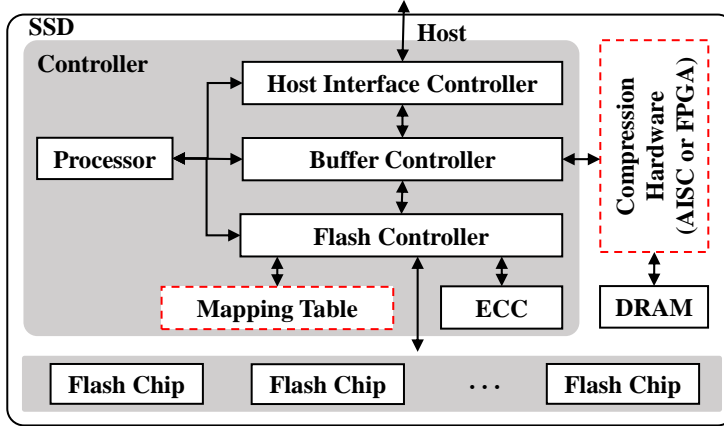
SSD

Host

Controller

Host Interface Controller

Processor

Buffer Controller

Flash Controller

Mapping Table

ECC

Compression Hardware (AISC or FPGA)

DRAM

Flash Chip

Flash Chip

...

Flash Chip